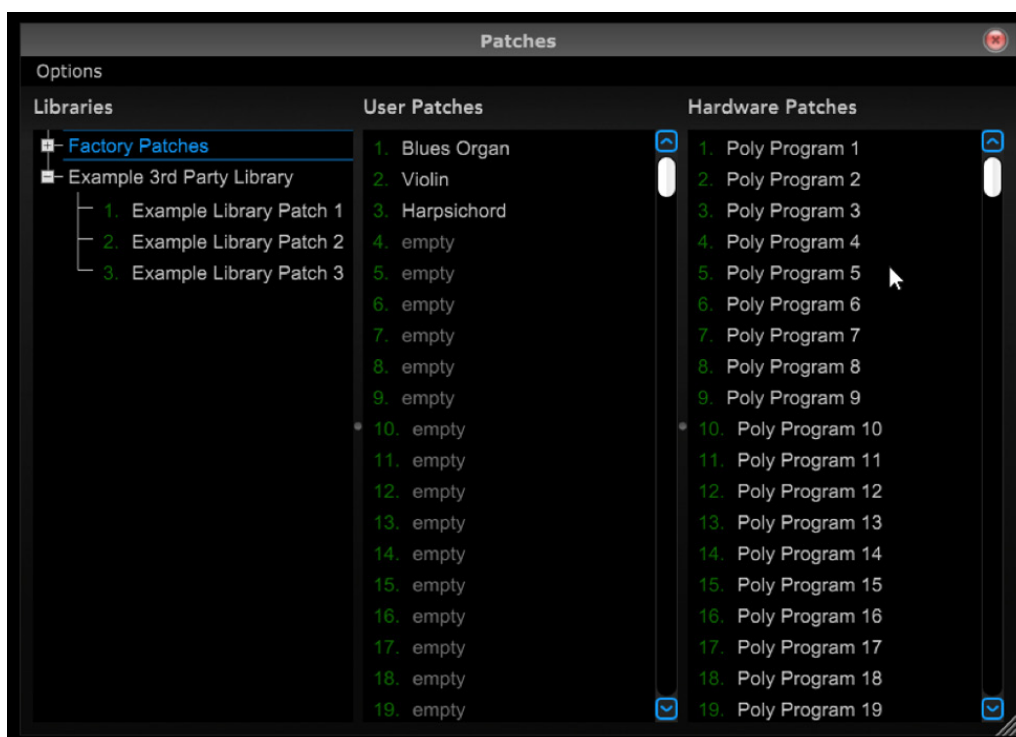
Patches

Options

Libraries

Factory Patches
Example 3rd Party Library
1. Example Library Patch 1
2. Example Library Patch 2
3. Example Library Patch 3

User Patches

1. Blues Organ
2. Violin
3. Harpsichord
4. empty
5. empty
6. empty
7. empty
8. empty
9. empty
10. empty
11. empty
12. empty
13. empty
14. empty
15. empty
16. empty
17. empty
18. empty
19. empty

Hardware Patches

1. Poly Program 1
2. Poly Program 2
3. Poly Program 3
4. Poly Program 4
5. Poly Program 5
6. Poly Program 6
7. Poly Program 7
8. Poly Program 8
9. Poly Program 9
10. Poly Program 10
11. Poly Program 11
12. Poly Program 12
13. Poly Program 13
14. Poly Program 14
15. Poly Program 15
16. Poly Program 16
17. Poly Program 17
18. Poly Program 18
19. Poly Program 19